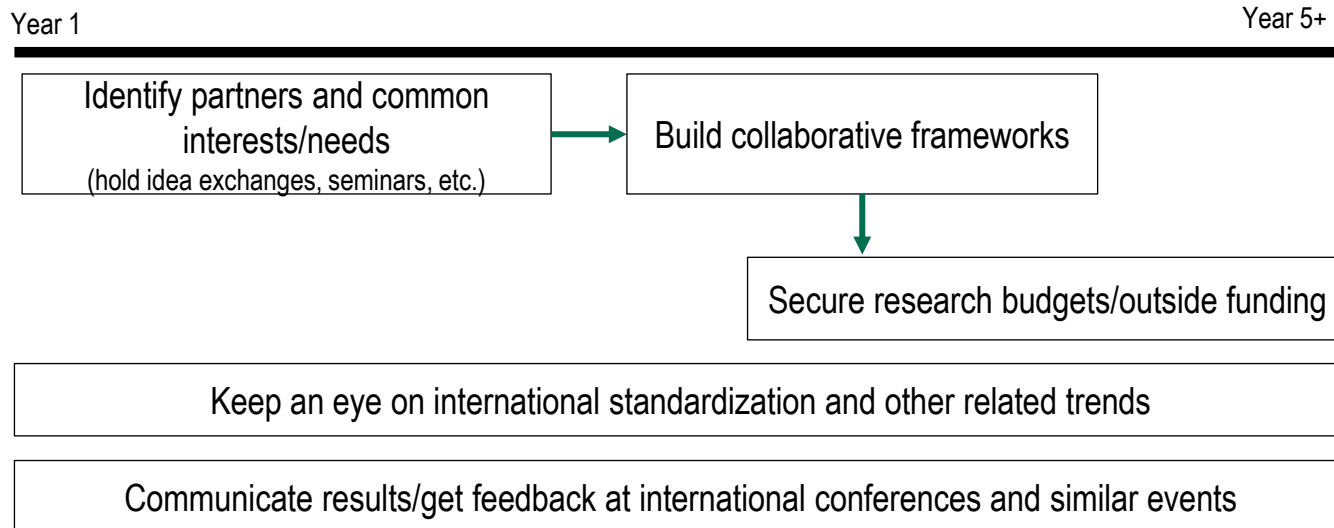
Year 1

Year 5+

Identify partners and common interests/needs
(hold idea exchanges, seminars, etc.)

Build collaborative frameworks

Secure research budgets/outside funding

Keep an eye on international standardization and other related trends

Communicate results/get feedback at international conferences and similar events